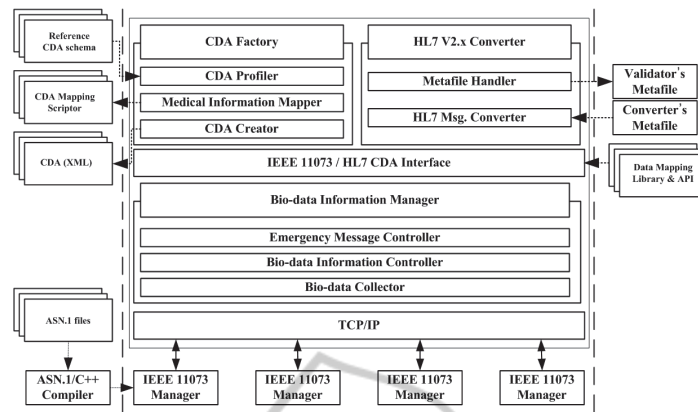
Reference CDA schema

CDA Mapping Scriptor

CDA (XML)

CDA Factory

CDA Profiler

Medical Information Mapper

CDA Creator

HL7 V2.x Converter

Metafile Handler

HL7 Msg. Converter

Validator's Metafile

Converter's Metafile

IEEE 11073 / HL7 CDA Interface

Data Mapping Library & API

Bio-data Information Manager

Emergency Message Controller

Bio-data Information Controller

Bio-data Collector

ASN.1 files

TCP/IP

ASN.1/C++ Compiler

IEEE 11073 Manager

IEEE 11073 Manager

IEEE 11073 Manager

IEEE 11073 Manager